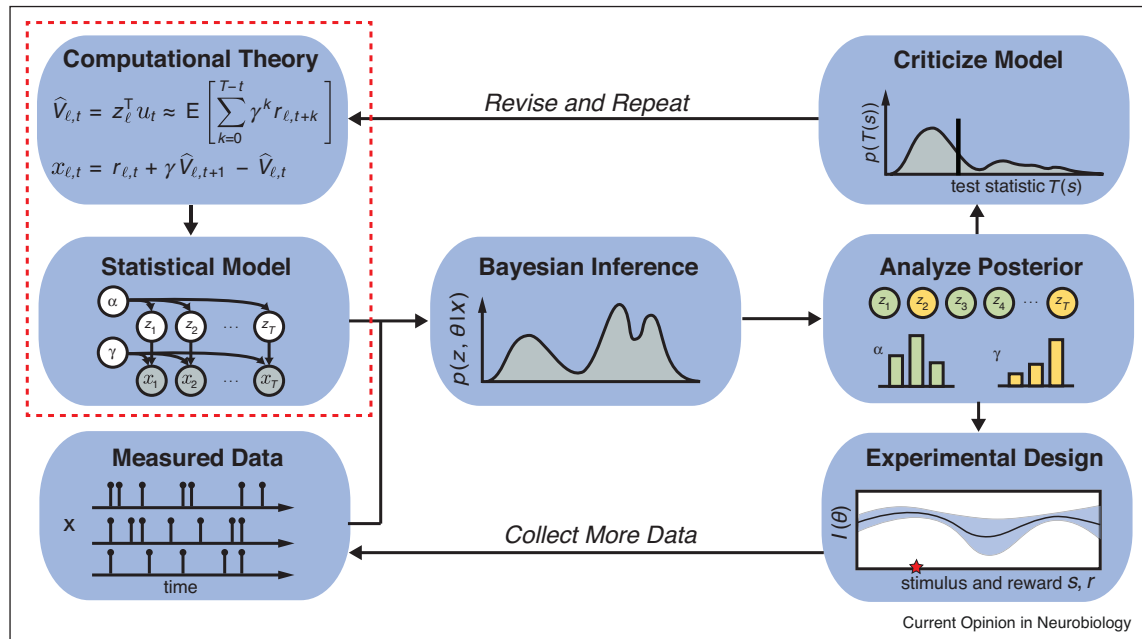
Computational Theory

$\widehat{V}_{\ell,t} = z_\ell^\mathsf{T} u_t \approx \mathrm{E}\left[\sum_{k=0}^{T-t} \gamma^k r_{\ell,t+k}\right]$

$x_{\ell,t} = r_{\ell,t} + \gamma \widehat{V}_{\ell,t+1} - \widehat{V}_{\ell,t}$

Revise and Repeat

Criticize Model

$p(T(s))$

test statistic $T(s)$

Statistical Model

$\alpha$ $z_1$ $z_2$ $\cdots$ $z_T$ $\gamma$ $x_1$ $x_2$ $\cdots$ $x_T$

Bayesian Inference

$p(z, \theta \mid x)$

Analyze Posterior

$z_1$ $z_2$ $z_3$ $z_4$ $\cdots$ $z_T$

$\alpha$ $\gamma$

Measured Data

x

time

Collect More Data

Experimental Design

$I(\theta)$

stimulus and reward $s, r$

Current Opinion in Neurobiology